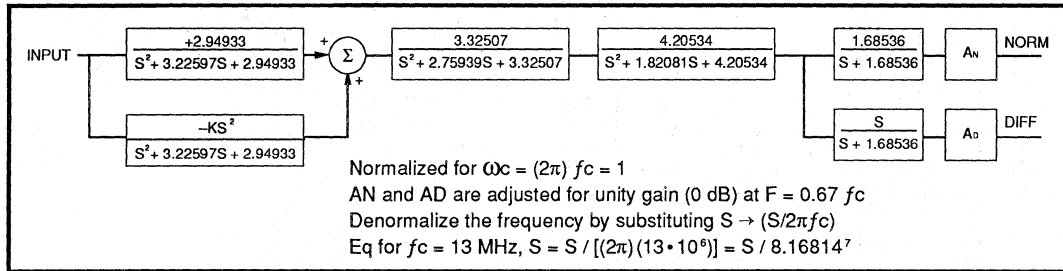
INPUT

$\frac{+2.94933}{S^2 + 3.22597S + 2.94933}$

$\frac{-KS^2}{S^2 + 3.22597S + 2.94933}$

+

+

$\Sigma$

$\frac{3.32507}{S^2 + 2.75939S + 3.32507}$

$\frac{4.20534}{S^2 + 1.82081S + 4.20534}$

$\frac{1.68536}{S + 1.68536}$

$A_N$

NORM

$\frac{S}{S + 1.68536}$

$A_D$

DIFF

Normalized for $\omega c = (2\pi)\ fc = 1$

AN and AD are adjusted for unity gain (0 dB) at F = 0.67 $fc$

Denormalize the frequency by substituting $S \rightarrow (S/2\pi fc)$

Eq for $fc$ = 13 MHz, $S = S / [(2\pi)(13 \cdot 10^6)] = S / 8.16814^7$